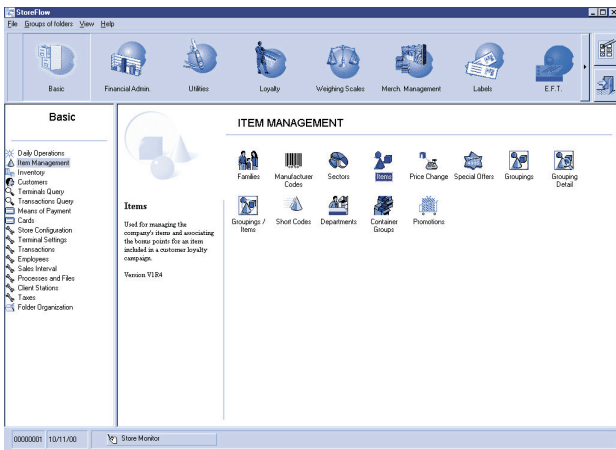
StoreFlow

File Groups of folders View Help

Basic
Financial Admin.
Utilities
Loyalty
Weighing Scales
Merch. Management
Labels
E.F.T.

Basic

Daily Operations
Item Management
Inventory
Customers
Terminals Query
Transactions Query
Means of Payment
Cards
Store Configuration
Terminal Settings
Transactions
Employees
Sales Interval
Processes and Files
Client Stations
Taxes
Folder Organization

ITEM MANAGEMENT

Families
Manufacturer Codes
Sectors
Items
Price Change
Special Offers
Groupings
Grouping Detail
Groupings / Items
Short Codes
Departments
Container Groups
Promotions

Items

Used for managing the company's items and associating the bonus points for an item included in a customer loyalty campaign.

Version V1R4

00000001 10/11/00 Store Monitor